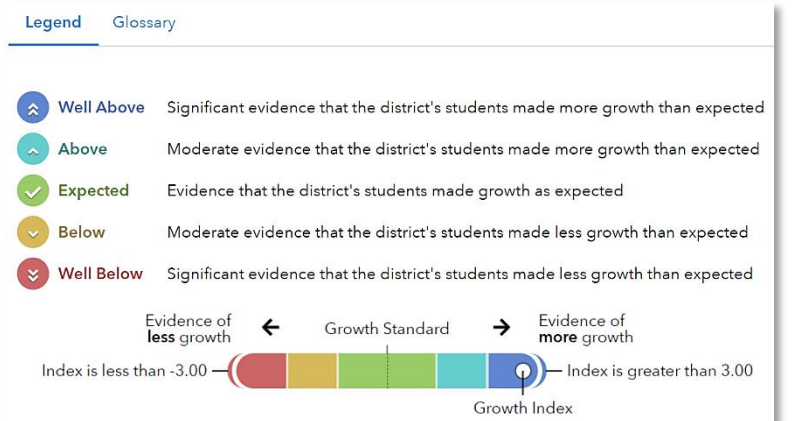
Legend Glossary

Well Above Significant evidence that the district's students made more growth than expected

Above Moderate evidence that the district's students made more growth than expected

Expected Evidence that the district's students made growth as expected

Below Moderate evidence that the district's students made less growth than expected

Well Below Significant evidence that the district's students made less growth than expected

Evidence of **less** growth ← Growth Standard → Evidence of **more** growth

Index is less than -3.00 Index is greater than 3.00

Growth Index